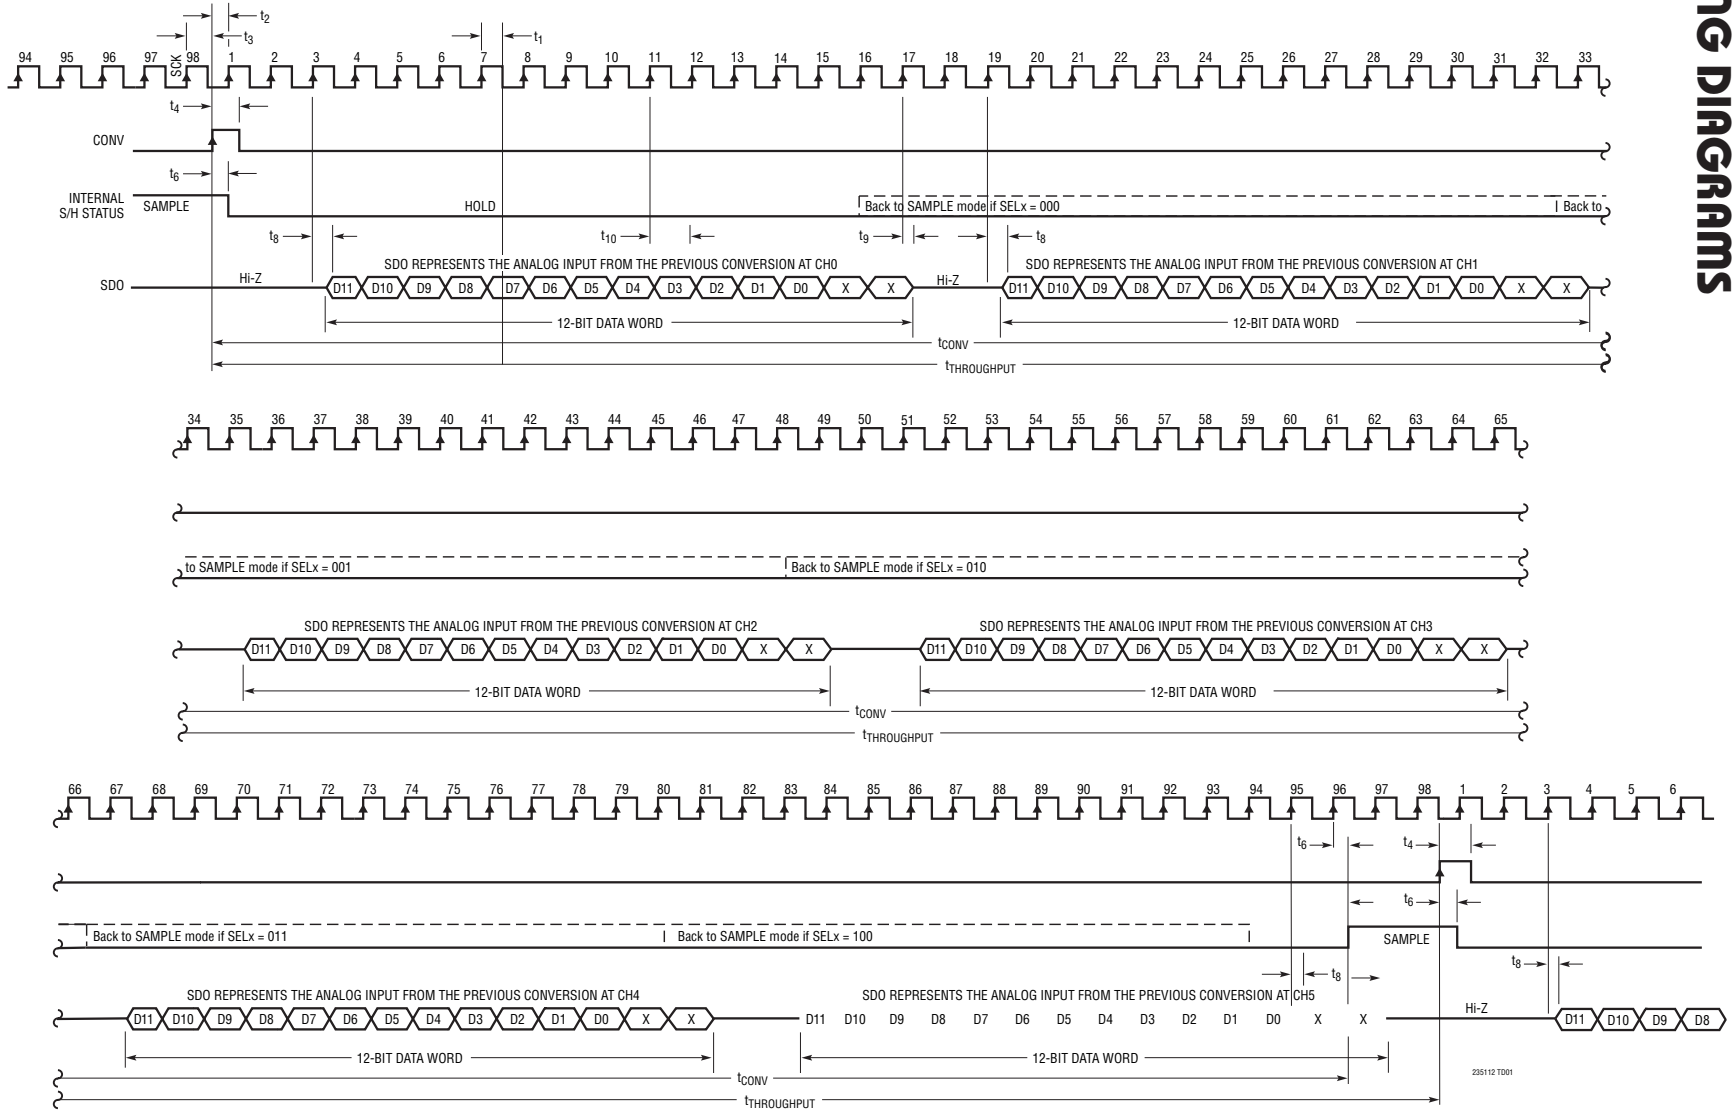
NG DIAGRAMS

$t_2$
$t_3$
$t_1$

94 95 96 97 SCK 98 1 2 3 4 5 6 7 8 9 10 11 12 13 14 15 16 17 18 19 20 21 22 23 24 25 26 27 28 29 30 31 32 33

$t_4$

CONV

$t_6$

INTERNAL S/H STATUS
SAMPLE
HOLD
Back to SAMPLE mode if SELx = 000
Back to

$t_8$
$t_{10}$
$t_9$
$t_8$

SDO
Hi-Z
SDO REPRESENTS THE ANALOG INPUT FROM THE PREVIOUS CONVERSION AT CH0
D11 D10 D9 D8 D7 D6 D5 D4 D3 D2 D1 D0 X X
Hi-Z
SDO REPRESENTS THE ANALOG INPUT FROM THE PREVIOUS CONVERSION AT CH1
D11 D10 D9 D8 D7 D6 D5 D4 D3 D2 D1 D0 X X
12-BIT DATA WORD
12-BIT DATA WORD
$t_{CONV}$
$t_{THROUGHPUT}$

34 35 36 37 38 39 40 41 42 43 44 45 46 47 48 49 50 51 52 53 54 55 56 57 58 59 60 61 62 63 64 65

to SAMPLE mode if SELx = 001
Back to SAMPLE mode if SELx = 010

SDO REPRESENTS THE ANALOG INPUT FROM THE PREVIOUS CONVERSION AT CH2
D11 D10 D9 D8 D7 D6 D5 D4 D3 D2 D1 D0 X X
SDO REPRESENTS THE ANALOG INPUT FROM THE PREVIOUS CONVERSION AT CH3
D11 D10 D9 D8 D7 D6 D5 D4 D3 D2 D1 D0 X X
12-BIT DATA WORD
12-BIT DATA WORD
$t_{CONV}$
$t_{THROUGHPUT}$

66 67 68 69 70 71 72 73 74 75 76 77 78 79 80 81 82 83 84 85 86 87 88 89 90 91 92 93 94 95 96 97 98 1 2 3 4 5 6

$t_6$
$t_4$
$t_6$

Back to SAMPLE mode if SELx = 011
Back to SAMPLE mode if SELx = 100
SAMPLE

$t_8$
$t_8$

SDO REPRESENTS THE ANALOG INPUT FROM THE PREVIOUS CONVERSION AT CH4
D11 D10 D9 D8 D7 D6 D5 D4 D3 D2 D1 D0 X X
SDO REPRESENTS THE ANALOG INPUT FROM THE PREVIOUS CONVERSION AT CH5
D11 D10 D9 D8 D7 D6 D5 D4 D3 D2 D1 D0 X X
Hi-Z
D11 D10 D9 D8
12-BIT DATA WORD
12-BIT DATA WORD
235112 TD01
$t_{CONV}$
$t_{THROUGHPUT}$